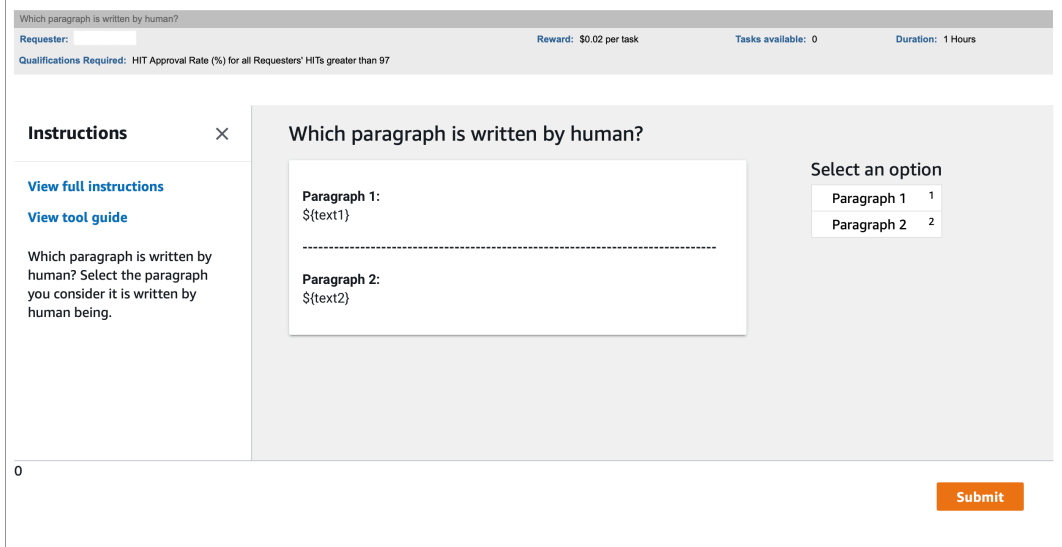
Which paragraph is written by human?

Requester:

Reward: \$0.02 per task

Tasks available: 0

Duration: 1 Hours

Qualifications Required: HIT Approval Rate (%) for all Requesters' HITs greater than 97

Instructions ×

View full instructions

View tool guide

Which paragraph is written by human? Select the paragraph you consider it is written by human being.

Which paragraph is written by human?

Paragraph 1:
\${text1}

--------------------------------------------------------------------------------

Paragraph 2:
\${text2}

Select an option

Paragraph 1 1

Paragraph 2 2

0

Submit